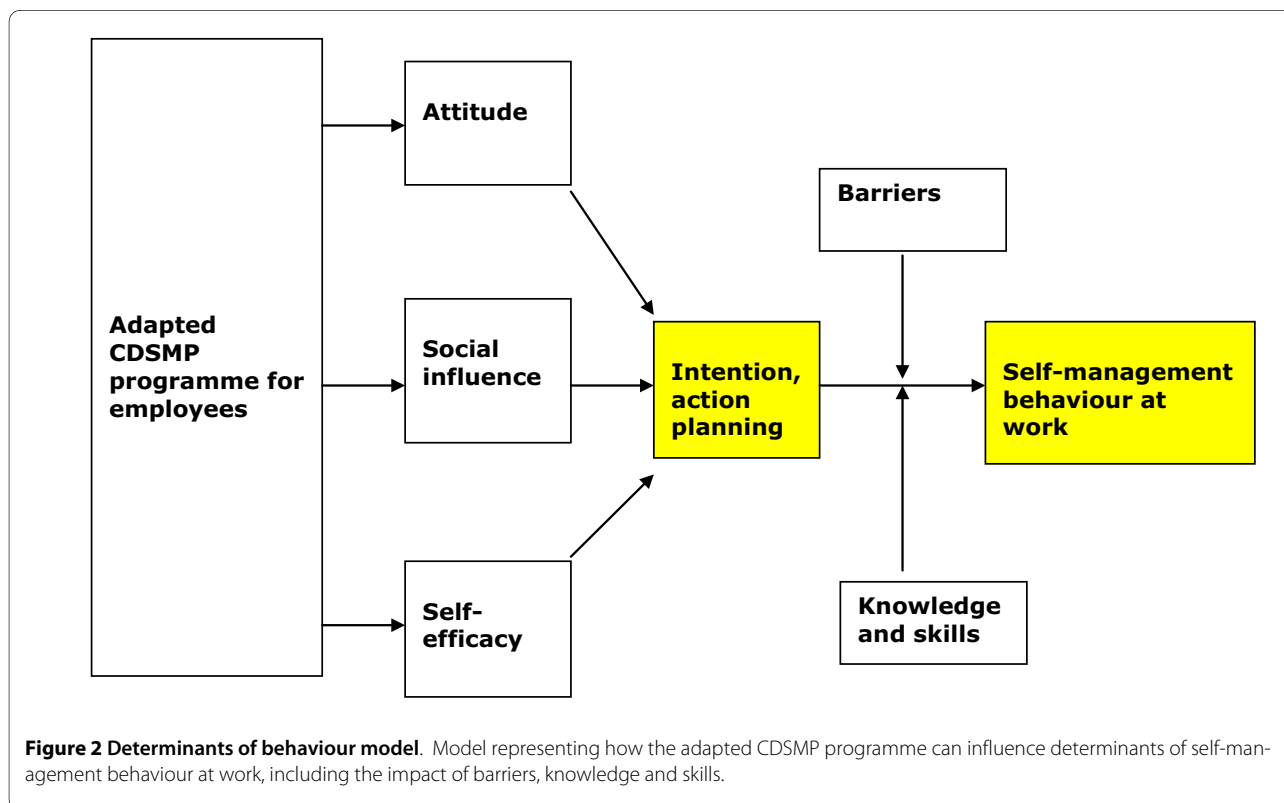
Adapted CDSMP programme for employees

Attitude

Social influence

Self-efficacy

Barriers

Intention, action planning

Self-management behaviour at work

Knowledge and skills

**Figure 2 Determinants of behaviour model**. Model representing how the adapted CDSMP programme can influence determinants of self-management behaviour at work, including the impact of barriers, knowledge and skills.